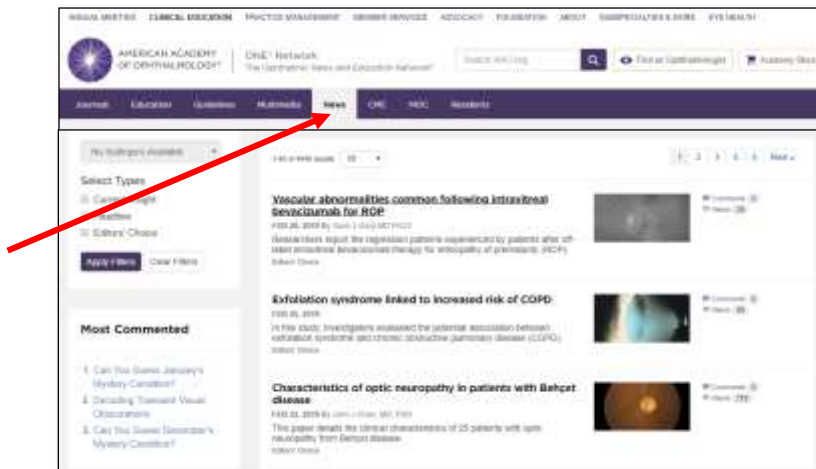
CLINICAL EDUCATION PRACTICE MANAGEMENT MEMBER SERVICES ADVOCACY FOUNDATION ABOUT SUBSPECIALTIES & MORE EYE HEALTH

AMERICAN ACADEMY OF OPHTHALMOLOGY

ONE® Network
The Ophthalmic News and Education Network

Search AAO.org

Find an Ophthalmologist

Journals Education Guidelines Multimedia News CME MOC Residents

Select Types
Editors' Choice

Apply Filters Clear Filters

Most Commented

1. Can You Guess January's Mystery Condition?
2. Decoding Transient Visual Obscurations
3. Can You Guess December's Mystery Condition?

1 2 3 4 5 Next »

Vascular abnormalities common following intravitreal bevacizumab for ROP

Editors' Choice

Exfoliation syndrome linked to increased risk of COPD

In this study, investigators evaluated the potential association between exfoliation syndrome and chronic obstructive pulmonary disease (COPD).

Editors' Choice

Characteristics of optic neuropathy in patients with Behçet disease

This paper details the clinical characteristics of 25 patients with optic neuropathy from Behçet disease.

Editors' Choice